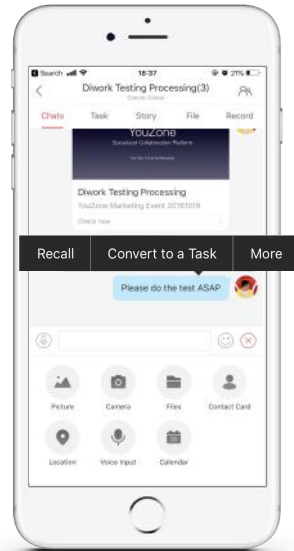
Search 18:37 21%

Diwork Testing Processing(3)

Diwork Global

Chats Task Story File Record

YouZone

Socialized Collaboration Platform

Diwork Testing Processing

YouZone Marketing Event 20181018

Check now

Recall Convert to a Task More

Please do the test ASAP

Picture Camera Files Contact Card

Location Voice Input Calendar